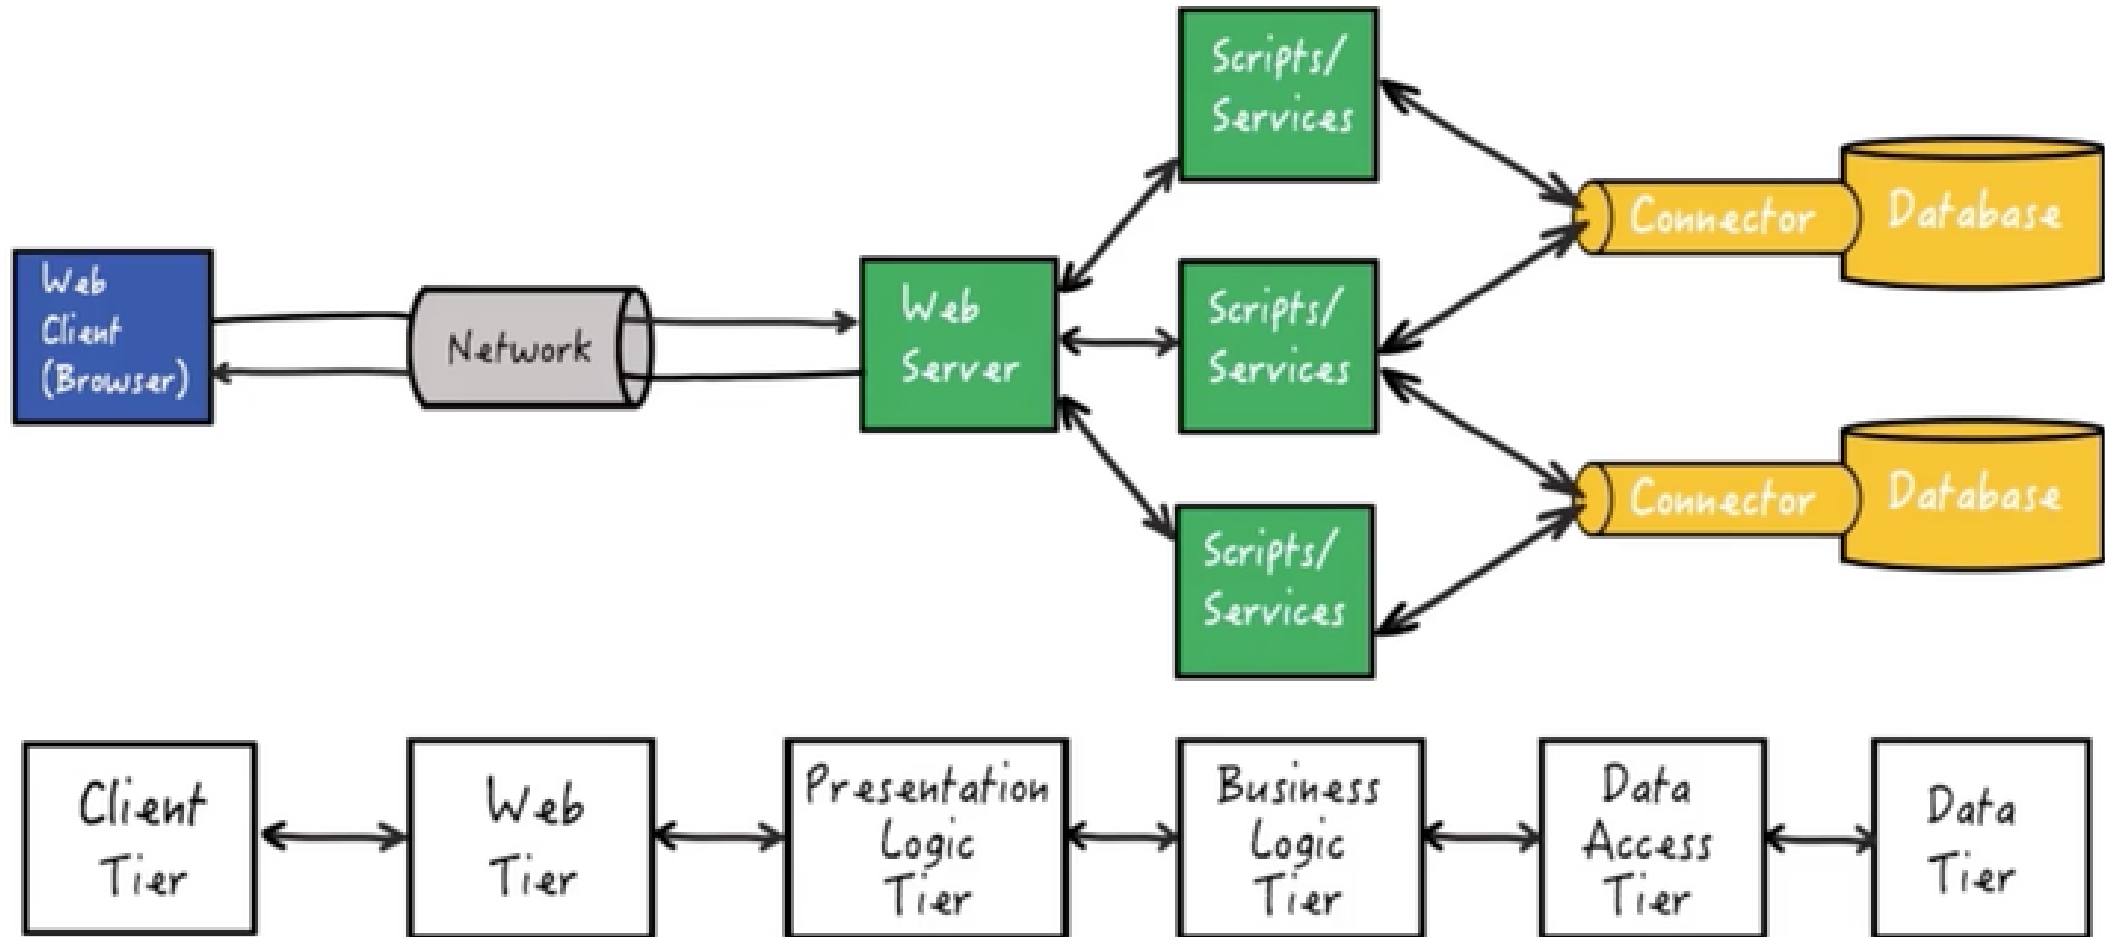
Web Client (Browser)

Network

Web Server

Scripts/ Services

Scripts/ Services

Scripts/ Services

Connector

Database

Connector

Database

Client Tier

Web Tier

Presentation Logic Tier

Business Logic Tier

Data Access Tier

Data Tier